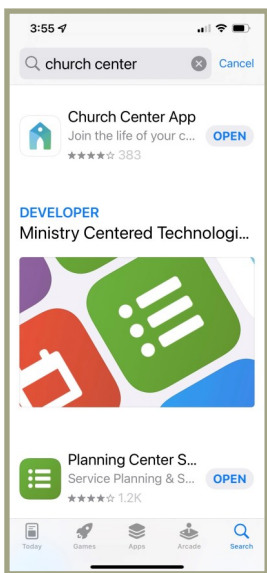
3:55

church center

Cancel

Church Center App
Join the life of your c...
383

OPEN

DEVELOPER
Ministry Centered Technologi...

Planning Center S...
Service Planning & S...
1.2K

OPEN

Today
Games
Apps
Arcade
Search